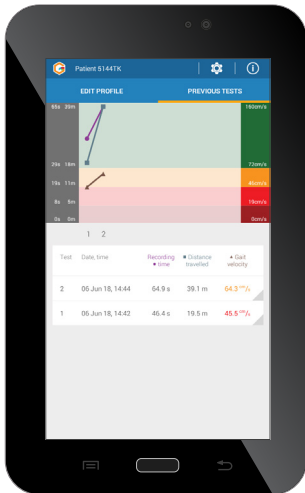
Patient 6144TK

EDIT PROFILE

PREVIOUS TESTS

65s 39m

160cm/s

29s 18m

72cm/s

19s 11m

45cm/s

8s 5m

19cm/s

0s 0m

0cm/s

1 2

| Test | Date, time | Recording time | Distance travelled | Gait velocity |
|---|---|---|---|---|
| 2 | 06 Jun 18, 14:44 | 64.9 s | 39.1 m | 64.3 cm/s |
| 1 | 06 Jun 18, 14:42 | 46.4 s | 19.5 m | 45.5 cm/s |